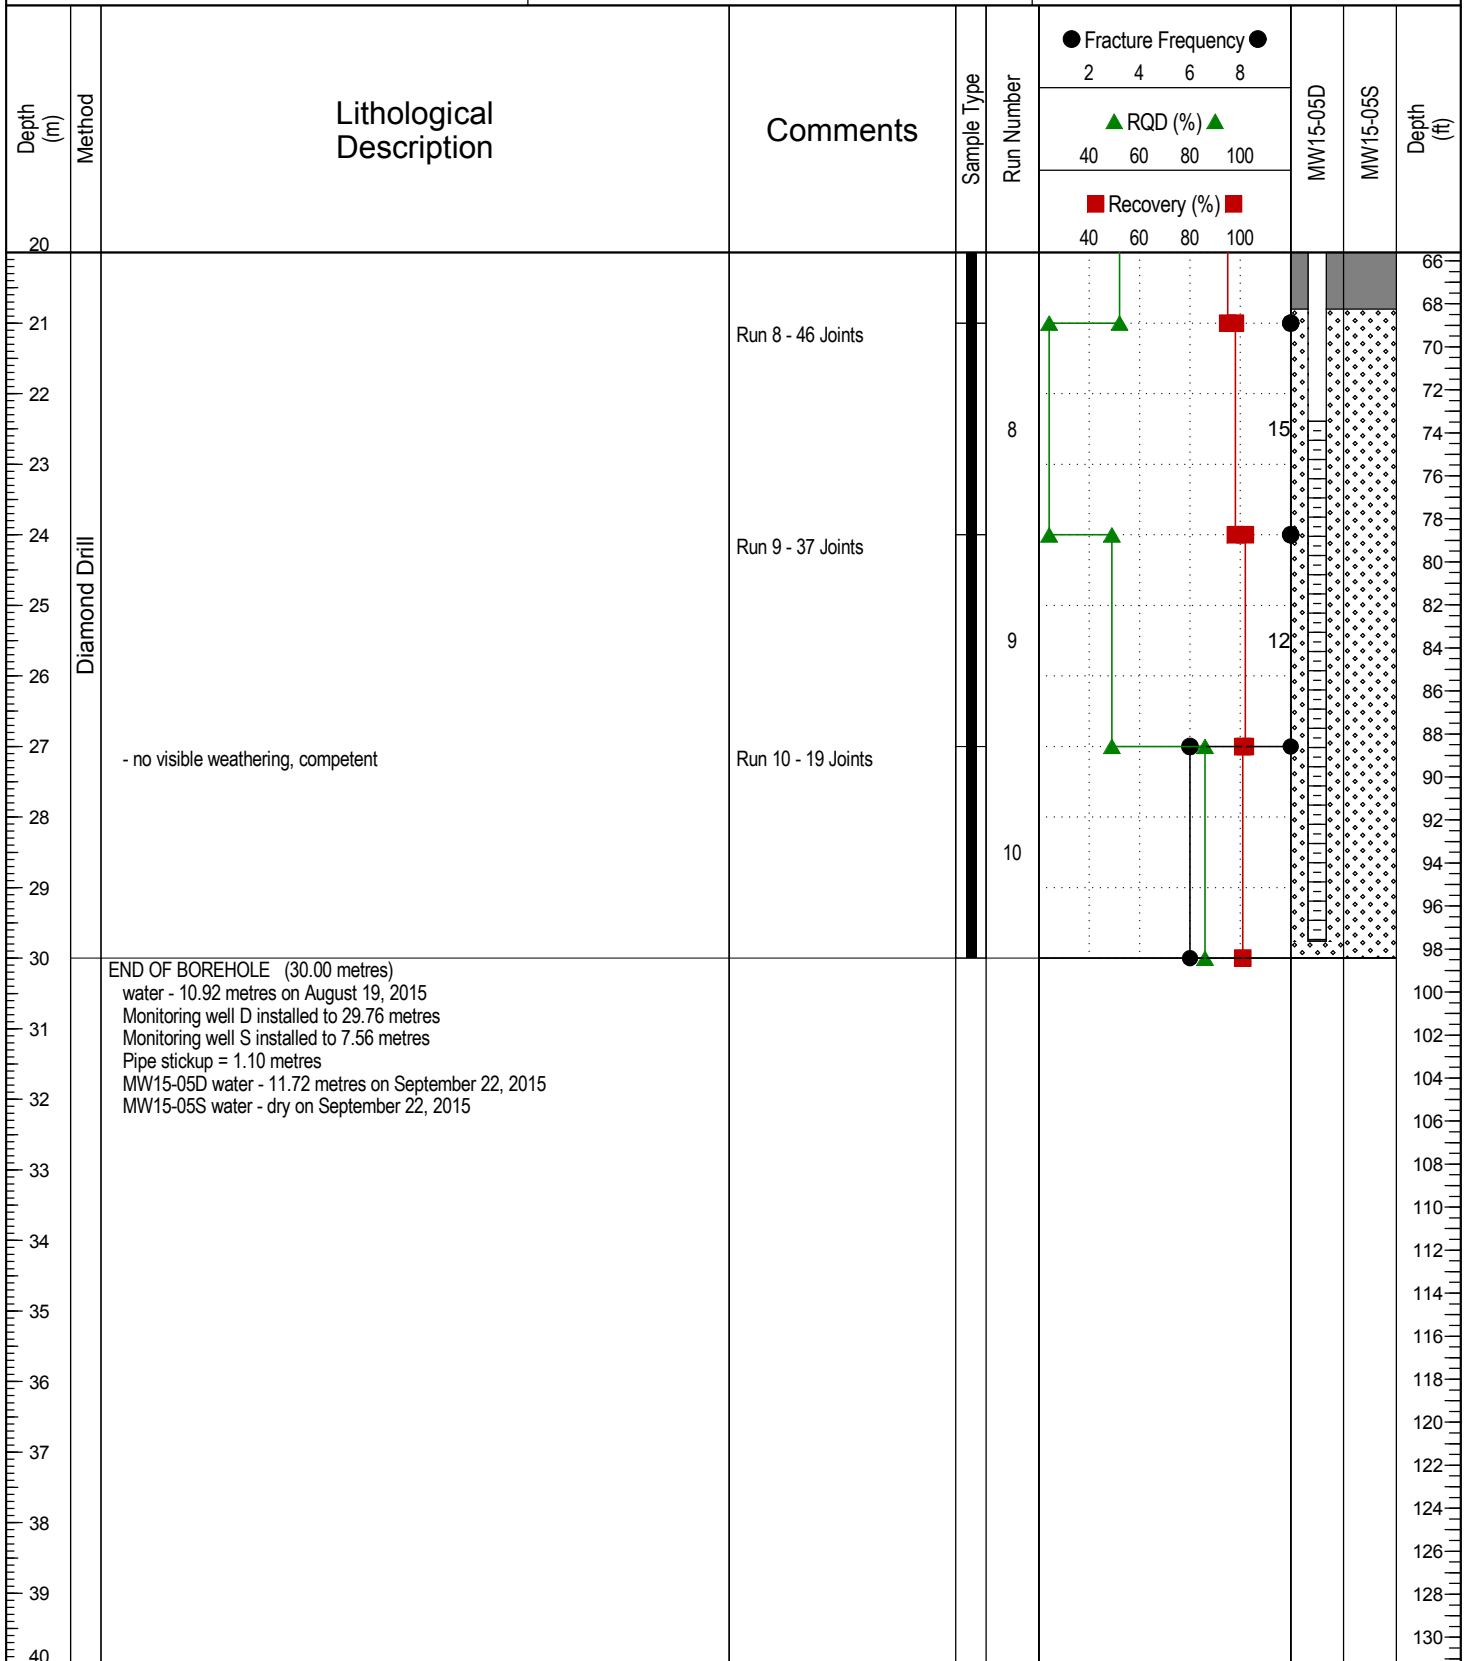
| Depth (m) | Method | Lithological Description | Comments | Sample Type | Run Number | Fracture Frequency 2 4 6 8 / RQD (%) 40 60 80 100 / Recovery (%) 40 60 80 100 | MW15-05D | MW15-05S | Depth (ft) |
|---|---|---|---|---|---|---|---|---|---|
| 20 | | | | | | | | | 66 |
| 21 | Diamond Drill | | Run 8 - 46 Joints | | 8 | 15 | | | 68 70 72 74 76 78 |
| 24 | | | Run 9 - 37 Joints | | 9 | 12 | | | 80 82 84 86 |
| 27 | | - no visible weathering, competent | Run 10 - 19 Joints | | 10 | | | | 88 90 92 94 96 98 |
| 30 | | END OF BOREHOLE (30.00 metres) water - 10.92 metres on August 19, 2015 Monitoring well D installed to 29.76 metres Monitoring well S installed to 7.56 metres Pipe stickup = 1.10 metres MW15-05D water - 11.72 metres on September 22, 2015 MW15-05S water - dry on September 22, 2015 | | | | | | | 100 102 104 106 |

22 23 25 26 28 29 31 32 33 34 35 36 37 38 39 40

108 110 112 114 116 118 120 122 124 126 128 130